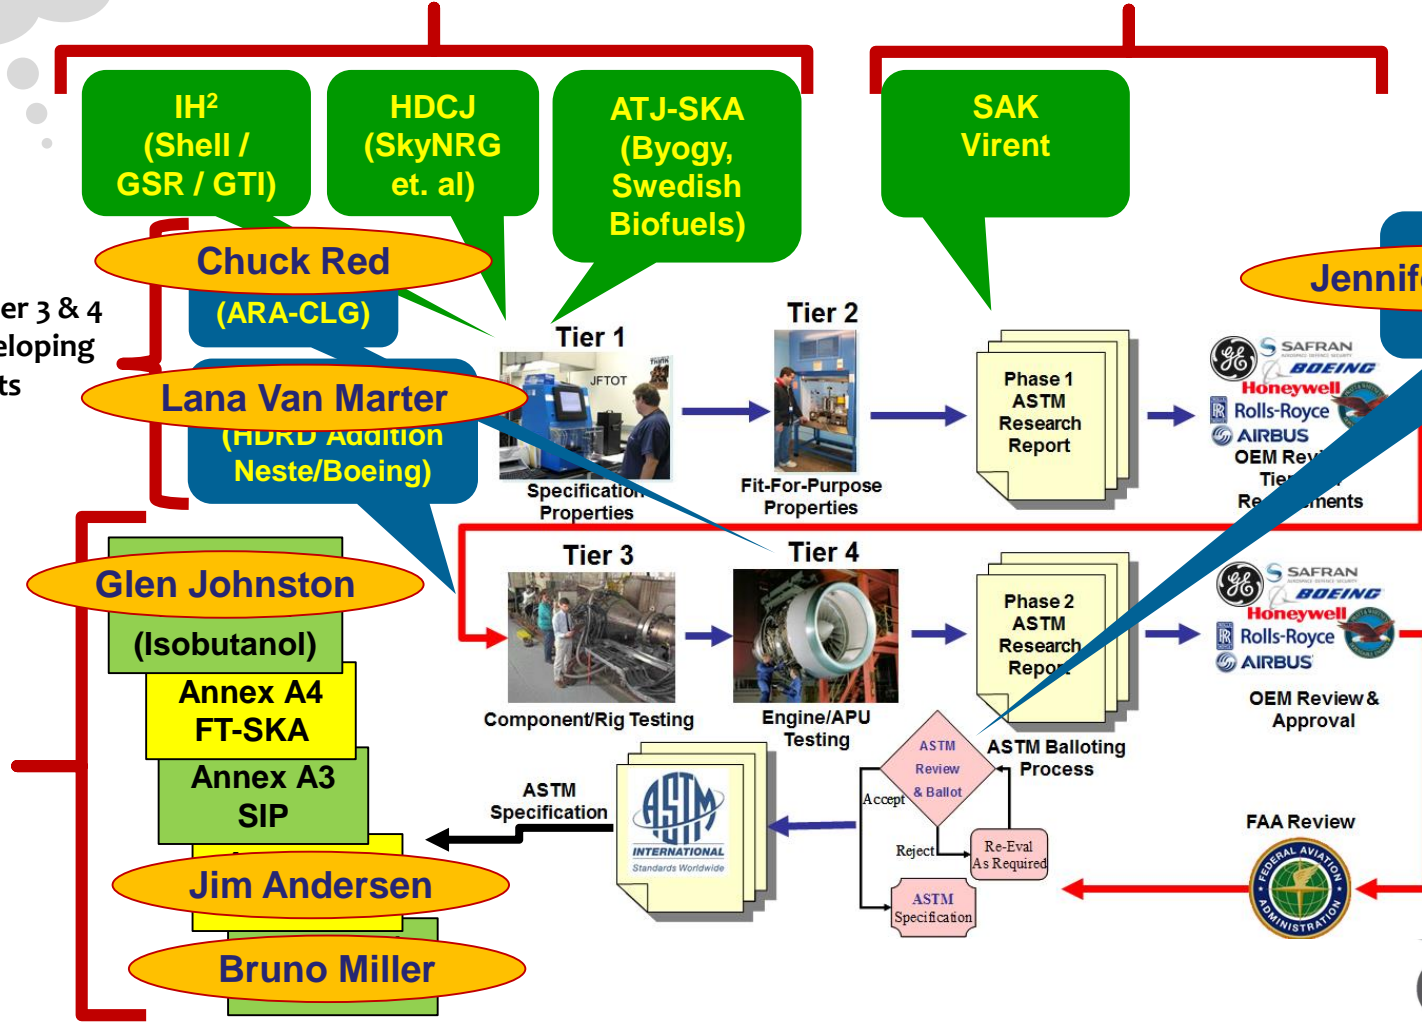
IH²
(Shell /
GSR / GTI)

HDCJ
(SkyNRG
et. al)

ATJ-SKA
(Byogy,
Swedish
Biofuels)

SAK
Virent

Chuck Red

(ARA-CLG)

Jennif

er 3 & 4
eloping
ts

Lana Van Marter

(HDRD Addition
Neste/Boeing)

Tier 1

JFTOT

Specification
Properties

Tier 2

Fit-For-Purpose
Properties

Phase 1
ASTM
Research
Report

SAFRAN
BOEING
Honeywell
Rolls-Royce
AIRBUS
OEM Revi
Tie
Re ents

Glen Johnston

(Isobutanol)

Annex A4
FT-SKA

Annex A3
SIP

Jim Andersen

Bruno Miller

Tier 3

Component/Rig Testing

Tier 4

Engine/APU
Testing

Phase 2
ASTM
Research
Repo

SAFRAN
BOEING
Honeywell
Rolls-Royce
AIRBUS

OEM Review &
Approval

ASTM Balloting
Process

ASTM
Review
& Ballot

Accept

Reject

Re-Eval
As Required

ASTM
Specification

ASTM
Specification

ASTM
INTERNATIONAL
Standards Worldwide

FAA Review

FEDERAL AVIATION ADMINISTRATION